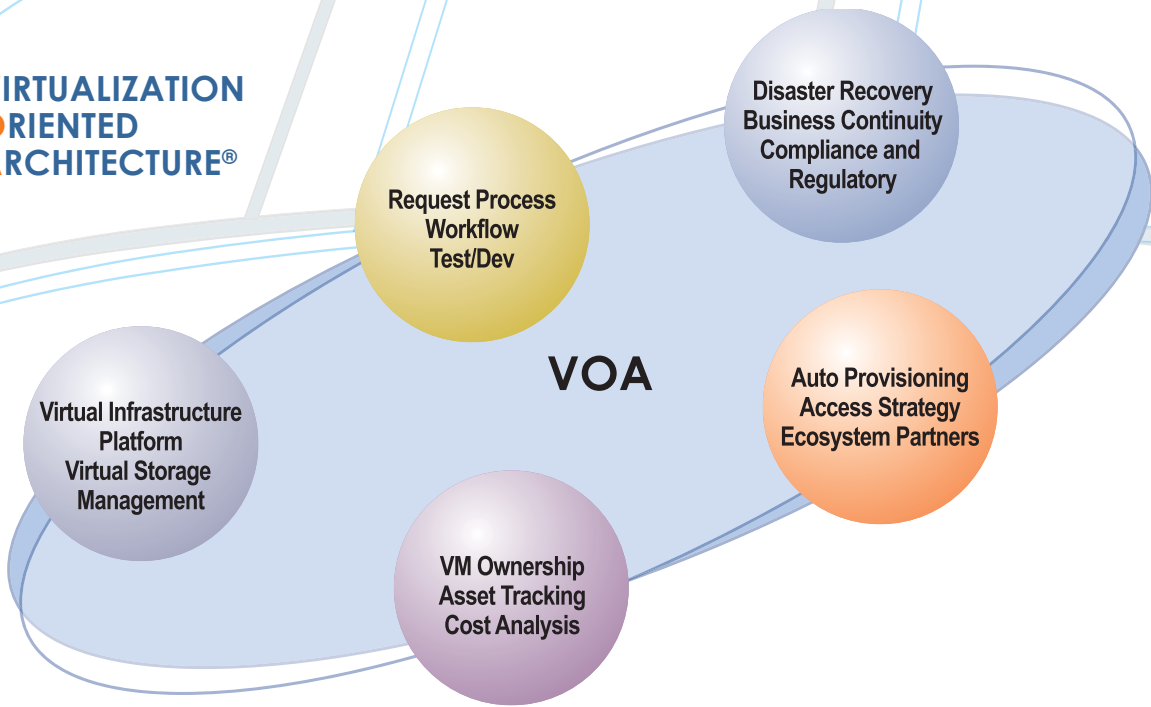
IRTUALIZATION
RIENTED
RCHITECTURE®

Request Process
Workflow
Test/Dev

Disaster Recovery
Business Continuity
Compliance and
Regulatory

VOA

Virtual Infrastructure
Platform
Virtual Storage
Management

Auto Provisioning
Access Strategy
Ecosystem Partners

VM Ownership
Asset Tracking
Cost Analysis